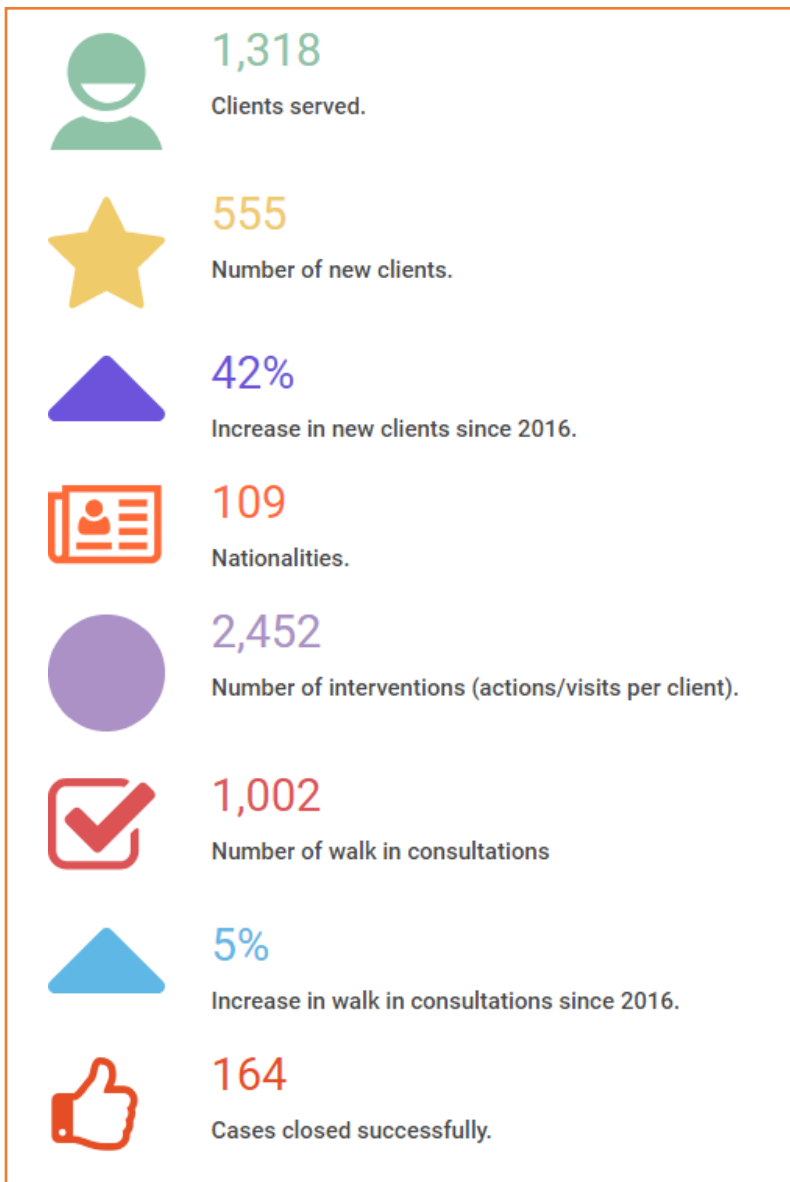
1,318
Clients served.

555
Number of new clients.

42%
Increase in new clients since 2016.

109
Nationalities.

2,452
Number of interventions (actions/visits per client).

1,002
Number of walk in consultations

5%
Increase in walk in consultations since 2016.

164
Cases closed successfully.